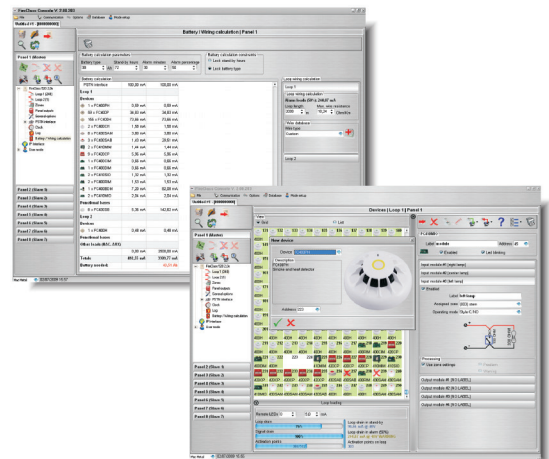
FireClass Console V. 5.68.200

File | Communication | Options | Database | Mode setup

Buildup #1 (000000000)

Battery / Wiring calculation | Panel 1

Panel 1 (Master)

Battery calculator parameters
Battery type | Standby hours | Alarm minutes | Alarm previous

Battery calculator constraints
Lock standby hours
Lock battery type

Battery calculation
PSTN interface 100,00 mA 100,00 mA
Loop 1
Devices
Loop 2
Devices
Peripheral buses
Totals
Battery required

Loop wiring calculation
Loop 1
Loop wiring calculation
Wire database
Wire type
Loop 2

Panel 2 (Slave 1)
Panel 3 (Slave 2)
Panel 4 (Slave 3)
Panel 5 (Slave 4)
Panel 6 (Slave 5)
Panel 7 (Slave 6)
Panel 8 (Slave 7)

File | Communication | Options | Database | Mode setup

Devices | Loop 1 | Panel 1

View
List

New device
Device FC460PH
Description
FC460PH
Smoke and heat detector
Address 023

Label module
Address 49
Enabled
Led blinking

Input module #1 (right frame)
Input module #2 (center frame)
Input module #3 (left frame)
Enabled
Label
Assigned zone
Operating mode

Processing
Use zone settings

Output module #1 (N.O. LABEL)
Output module #2 (N.O. LABEL)
Output module #3 (N.O. LABEL)
Output module #4 (N.O. LABEL)

Loop loading
Loop state
Signal noise
Activation points

Panel 1 (Master)
Panel 2 (Slave 1)
Panel 3 (Slave 2)
Panel 4 (Slave 3)
Panel 5 (Slave 4)
Panel 6 (Slave 5)
Panel 7 (Slave 6)
Panel 8 (Slave 7)

Key Mode | 22.07.2009 15:52